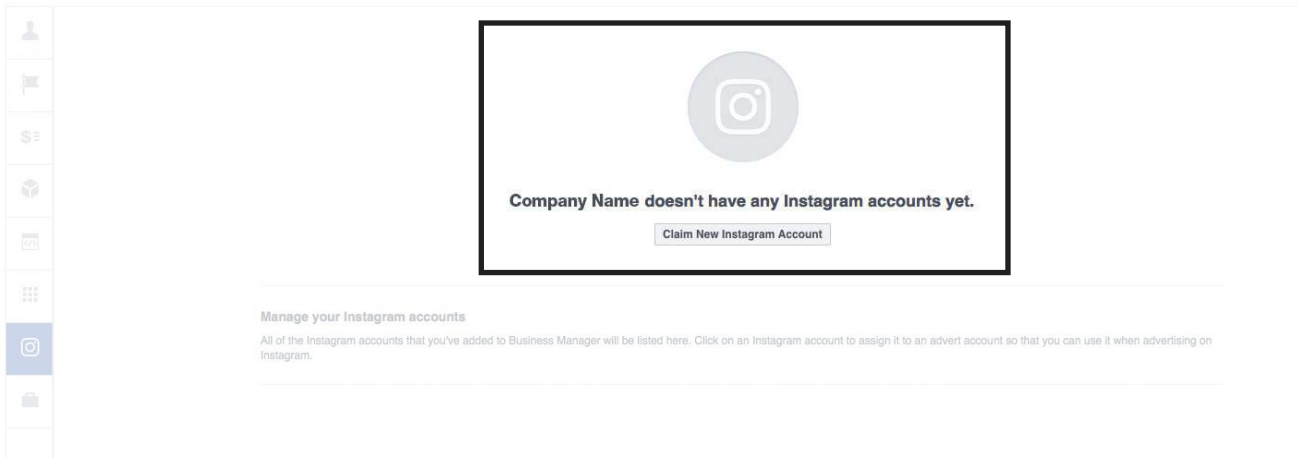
Company Name doesn't have any Instagram accounts yet.

Claim New Instagram Account

Manage your Instagram accounts

All of the Instagram accounts that you've added to Business Manager will be listed here. Click on an Instagram account to assign it to an advert account so that you can use it when advertising on Instagram.